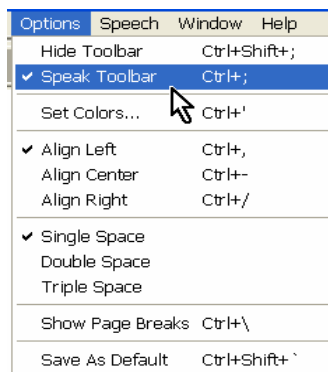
Options Speech Window Help
Hide Toolbar Ctrl+Shift+;
✔ Speak Toolbar Ctrl+;
Set Colors... Ctrl+'
✔ Align Left Ctrl+,
Align Center Ctrl+-
Align Right Ctrl+/
✔ Single Space
Double Space
Triple Space
Show Page Breaks Ctrl+\
Save As Default Ctrl+Shift+`